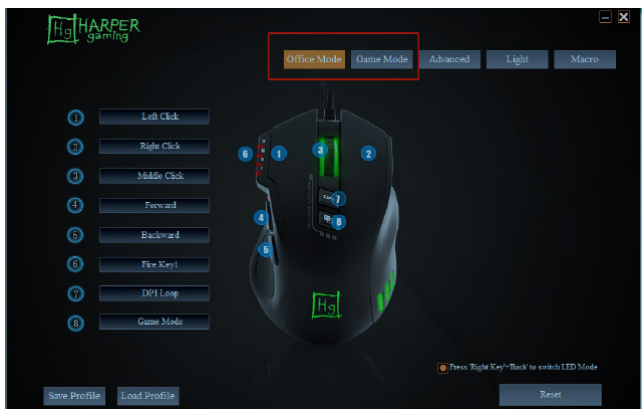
Hg HARPER gaming

Office Mode | Game Mode | Advanced | Light | Macro

1 Left Click
2 Right Click
3 Middle Click
4 Forward
5 Backward
6 Fire Key1
7 DPI Loop
8 Game Mode

6 1 3 2 7 8 4 5

Hg

Press 'Right Key'+'Back' to switch LED Mode

Save Profile
Load Profile
Reset